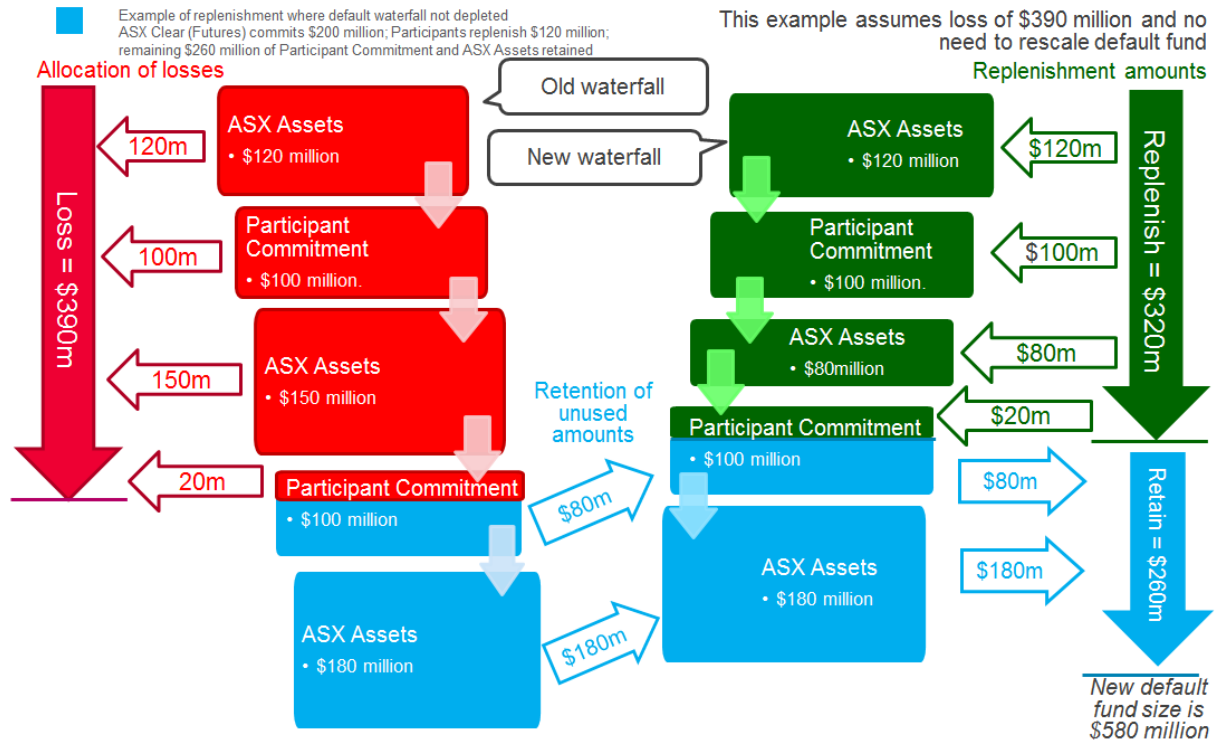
Example of replenishment where default waterfall not depleted
ASX Clear (Futures) commits $200 million; Participants replenish $120 million; remaining $260 million of Participant Commitment and ASX Assets retained

This example assumes loss of $390 million and no need to rescale default fund

Allocation of losses

Replenishment amounts

Old waterfall

New waterfall

Loss = $390m

120m

ASX Assets
• $120 million

100m

Participant Commitment
• $100 million.

150m

ASX Assets
• $150 million

20m

Participant Commitment
• $100 million

ASX Assets
• $180 million

Retention of unused amounts

$80m

$180m

ASX Assets
• $120 million

$120m

Participant Commitment
• $100 million.

$100m

ASX Assets
• $80million

$80m

Participant Commitment
• $100 million

$20m

ASX Assets
• $180 million

$80m

$180m

Replenish = $320m

Retain = $260m

New default fund size is $580 million